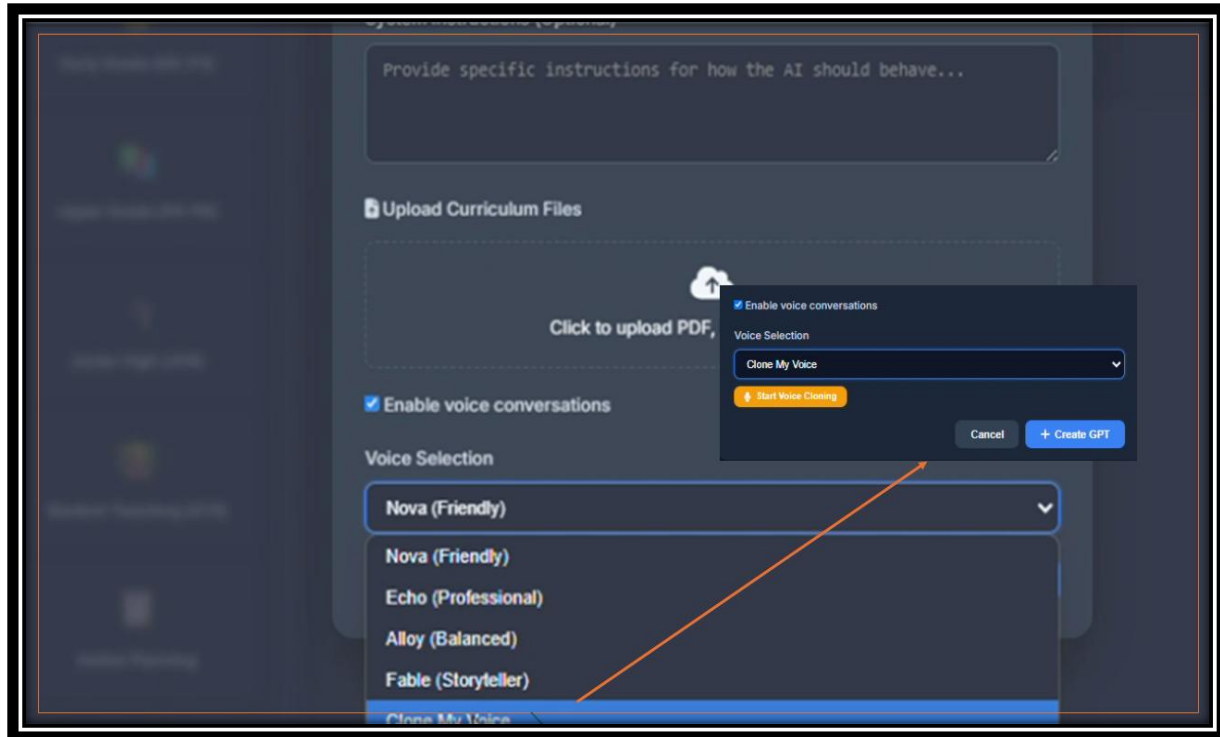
Provide specific instructions for how the AI should behave...

Upload Curriculum Files

Click to upload PDF, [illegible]

Enable voice conversations

Voice Selection

Nova (Friendly)

Nova (Friendly)
Echo (Professional)
Alloy (Balanced)
Fable (Storyteller)
Clone My Voice

Enable voice conversations

Voice Selection

Clone My Voice

Start Voice Cloning

Cancel

+ Create GPT